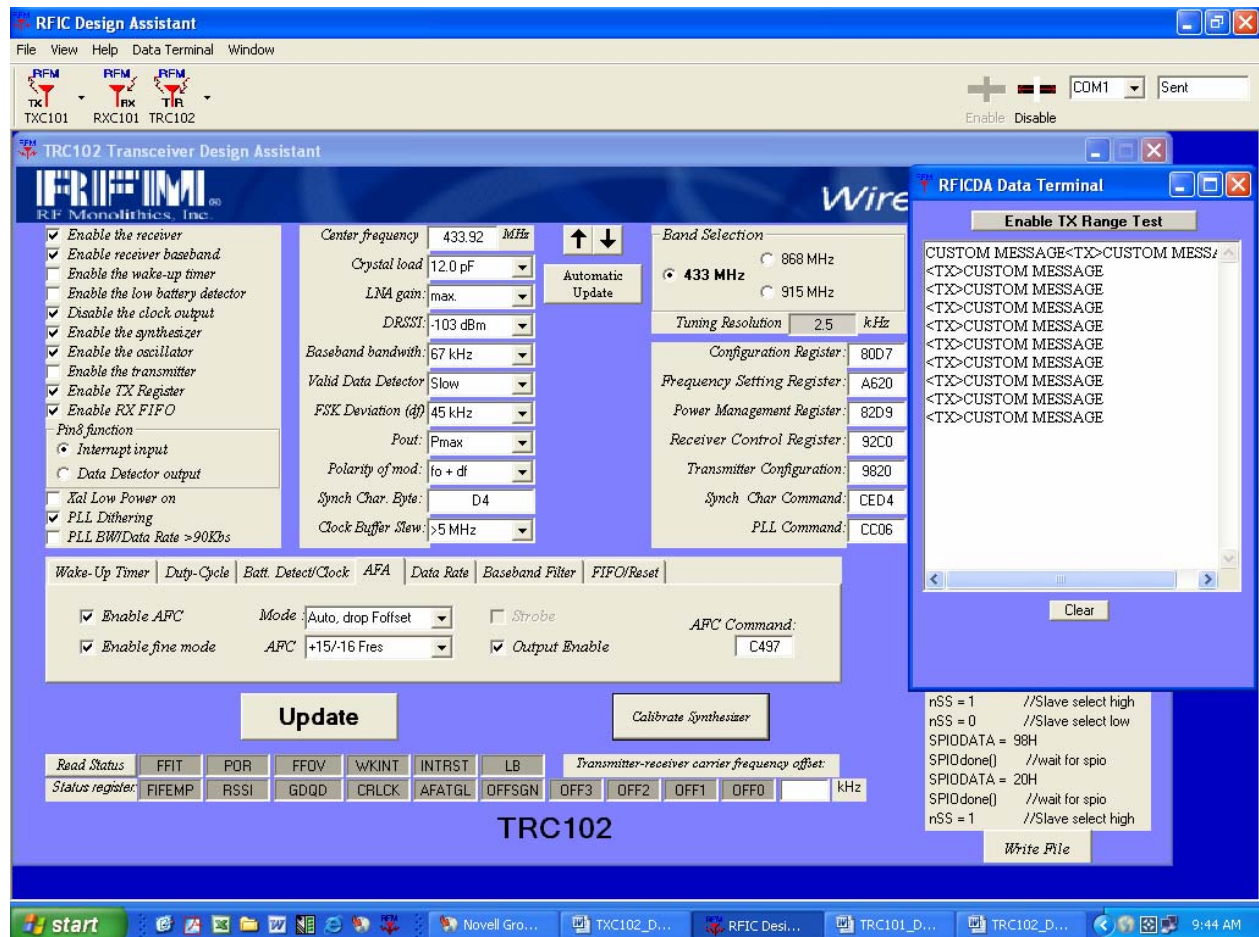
RFIC Design Assistant

File View Help Data Terminal Window

RFM TX TXC101 RFM RX RXC101 RFM TR TRC102

COM1 Sent

Enable Disable

TRC102 Transceiver Design Assistant

RFM RF Monolithics, Inc.

Wire

Enable the receiver
Enable receiver baseband
Enable the wake-up timer
Enable the low battery detector
Disable the clock output
Enable the synthesizer
Enable the oscillator
Enable the transmitter
Enable TX Register
Enable RX FIFO
Pin8 function
Interrupt input
Data Detector output
Xal Low Power on
PLL Dithering
PLL BW/Data Rate >90Kbs

Center frequency 433.92 MHz
Crystal load 12.0 pF
LNA gain: max.
DRSSI: -103 dBm
Baseband bandwith: 67 kHz
Valid Data Detector Slow
FSK Deviation (df) 45 kHz
Pout: Pmax
Polarity of mod: fo + df
Synch Char. Byte: D4
Clock Buffer Slew: >5 MHz

↑ ↓
Automatic Update

Band Selection
868 MHz
433 MHz
915 MHz
Tuning Resolution 2.5 kHz

Configuration Register: 80D7
Frequency Setting Register: A620
Power Management Register: 82D9
Receiver Control Register: 92C0
Transmitter Configuration: 9820
Synch Char Command: CED4
PLL Command: CC06

Wake-Up Timer | Duty-Cycle | Batt. Detect/Clock | AFA | Data Rate | Baseband Filter | FIFO/Reset

Enable AFC
Enable fine mode
Mode : Auto, drop Foffset
AFC +15/-16 Fres
Strobe
Output Enable
AFC Command: C497

Update

Calibrate Synthesizer

Read Status FFIT POR FFOV WKINT INTRST LB
Transmitter-receiver carrier frequency offset:
Status register FIFEMP RSSI GDQD CRLCK AFATGL OFFSGN OFF3 OFF2 OFF1 OFF0 kHz

TRC102

RFICDA Data Terminal

Enable TX Range Test

CUSTOM MESSAGE<TX>CUSTOM MESS/
<TX>CUSTOM MESSAGE
<TX>CUSTOM MESSAGE
<TX>CUSTOM MESSAGE
<TX>CUSTOM MESSAGE
<TX>CUSTOM MESSAGE
<TX>CUSTOM MESSAGE
<TX>CUSTOM MESSAGE
<TX>CUSTOM MESSAGE
<TX>CUSTOM MESSAGE

Clear

nSS = 1 //Slave select high
nSS = 0 //Slave select low
SPIODATA = 98H
SPIOdone() //wait for spio
SPIODATA = 20H
SPIOdone() //wait for spio
nSS = 1 //Slave select high

Write File

start Novell Gro... TXC102_D... RFIC Desi... TRC101_D... TRC102_D... 9:44 AM